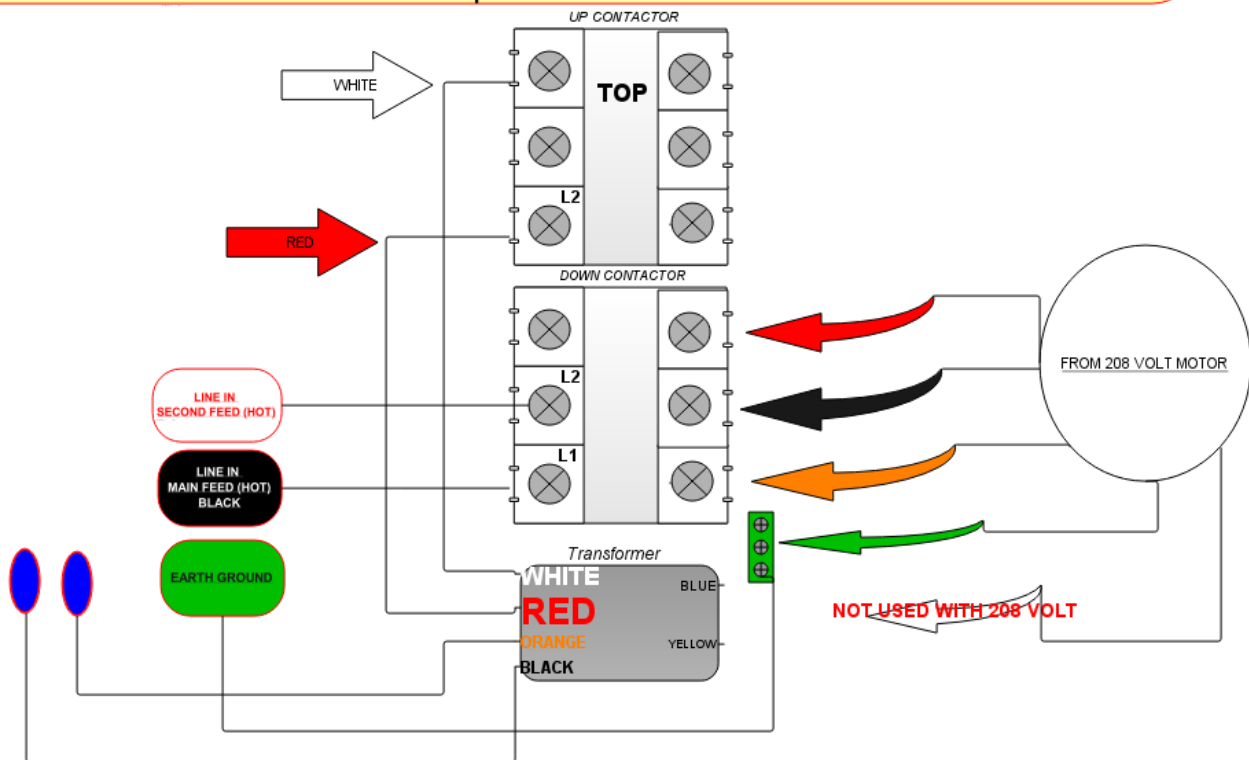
UP CONTACTOR

WHITE

TOP

L2

RED

DOWN CONTACTOR

L2

L1

LINE IN
SECOND FEED (HOT)

LINE IN
MAIN FEED (HOT)
BLACK

EARTH GROUND

FROM 208 VOLT MOTOR

Transformer

WHITE
RED
ORANGE
BLACK

BLUE
YELLOW

NOT USED WITH 208 VOLT